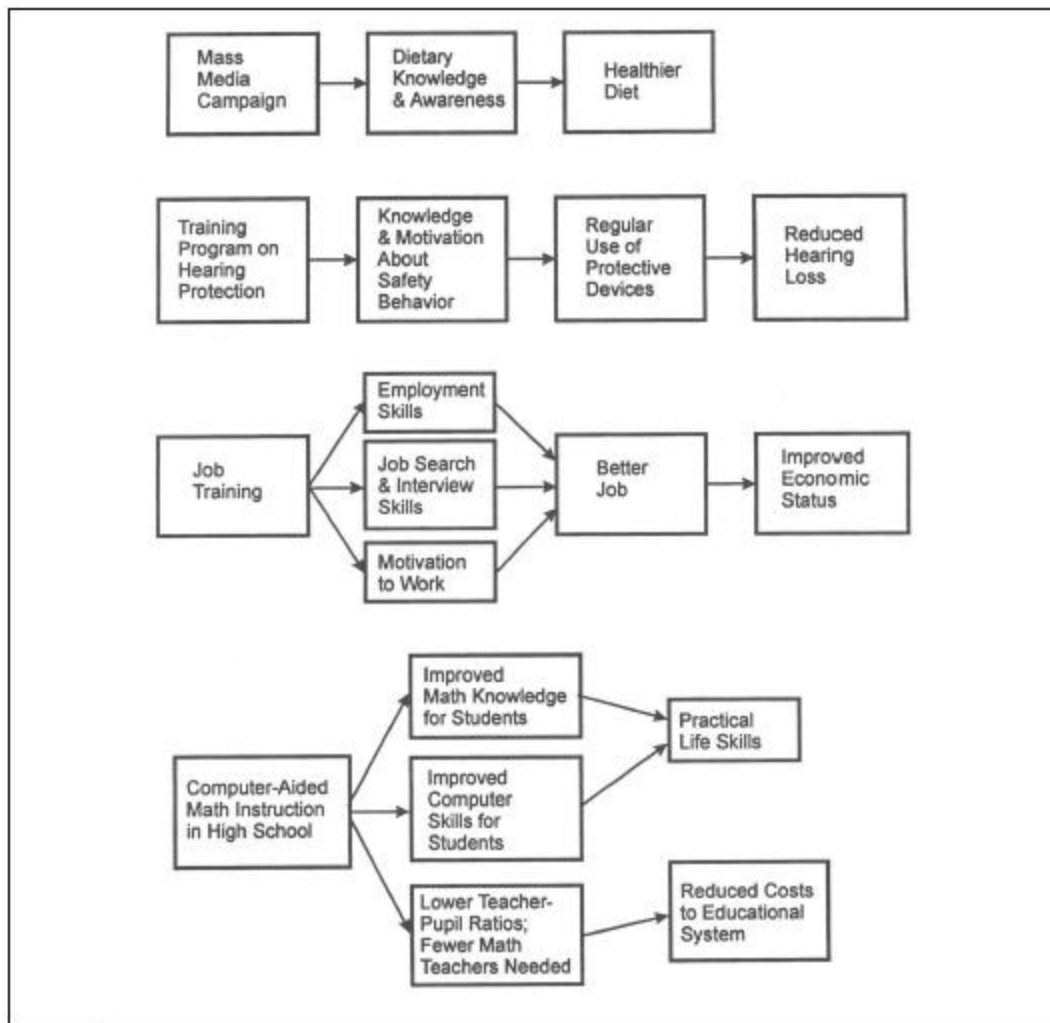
Mass Media Campaign

Dietary Knowledge & Awareness

Healthier Diet

Training Program on Hearing Protection

Knowledge & Motivation About Safety Behavior

Regular Use of Protective Devices

Reduced Hearing Loss

Job Training

Employment Skills

Job Search & Interview Skills

Motivation to Work

Better Job

Improved Economic Status

Computer-Aided Math Instruction in High School

Improved Math Knowledge for Students

Improved Computer Skills for Students

Lower Teacher-Pupil Ratios; Fewer Math Teachers Needed

Practical Life Skills

Reduced Costs to Educational System